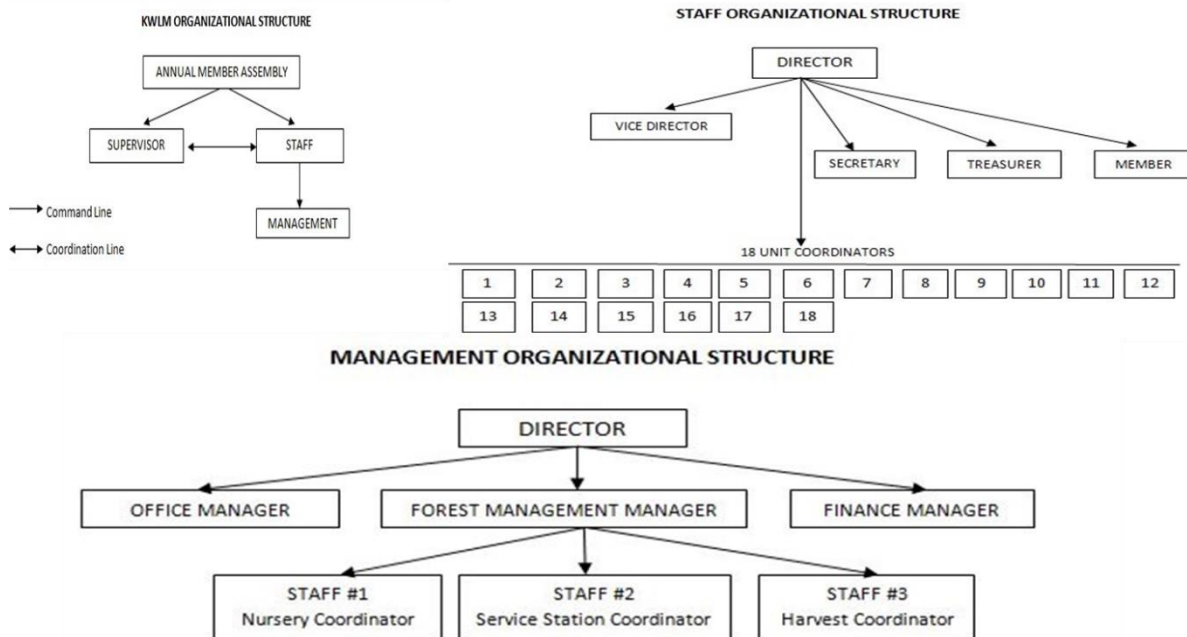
KWLM ORGANIZATIONAL STRUCTURE

ANNUAL MEMBER ASSEMBLY

SUPERVISOR

STAFF

MANAGEMENT

Command Line

Coordination Line

STAFF ORGANIZATIONAL STRUCTURE

DIRECTOR

VICE DIRECTOR

SECRETARY

TREASURER

MEMBER

18 UNIT COORDINATORS

| 1 | 2 | 3 | 4 | 5 | 6 | 7 | 8 | 9 | 10 | 11 | 12 |
|---|---|---|---|---|---|---|---|---|---|---|---|
| 13 | 14 | 15 | 16 | 17 | 18 | | | | | | |

MANAGEMENT ORGANIZATIONAL STRUCTURE

DIRECTOR

OFFICE MANAGER

FOREST MANAGEMENT MANAGER

FINANCE MANAGER

STAFF #1
Nursery Coordinator

STAFF #2
Service Station Coordinator

STAFF #3
Harvest Coordinator